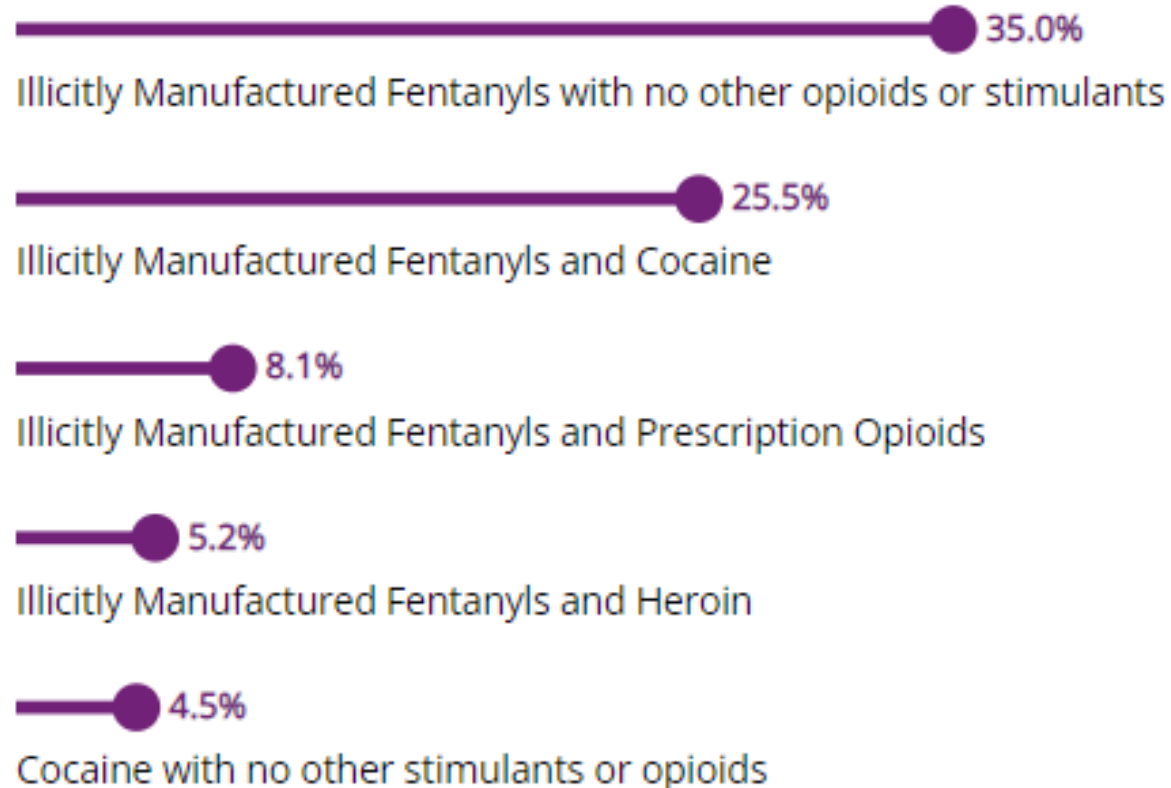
35.0%
Illicitly Manufactured Fentanyls with no other opioids or stimulants

25.5%
Illicitly Manufactured Fentanyls and Cocaine

8.1%
Illicitly Manufactured Fentanyls and Prescription Opioids

5.2%
Illicitly Manufactured Fentanyls and Heroin

4.5%
Cocaine with no other stimulants or opioids